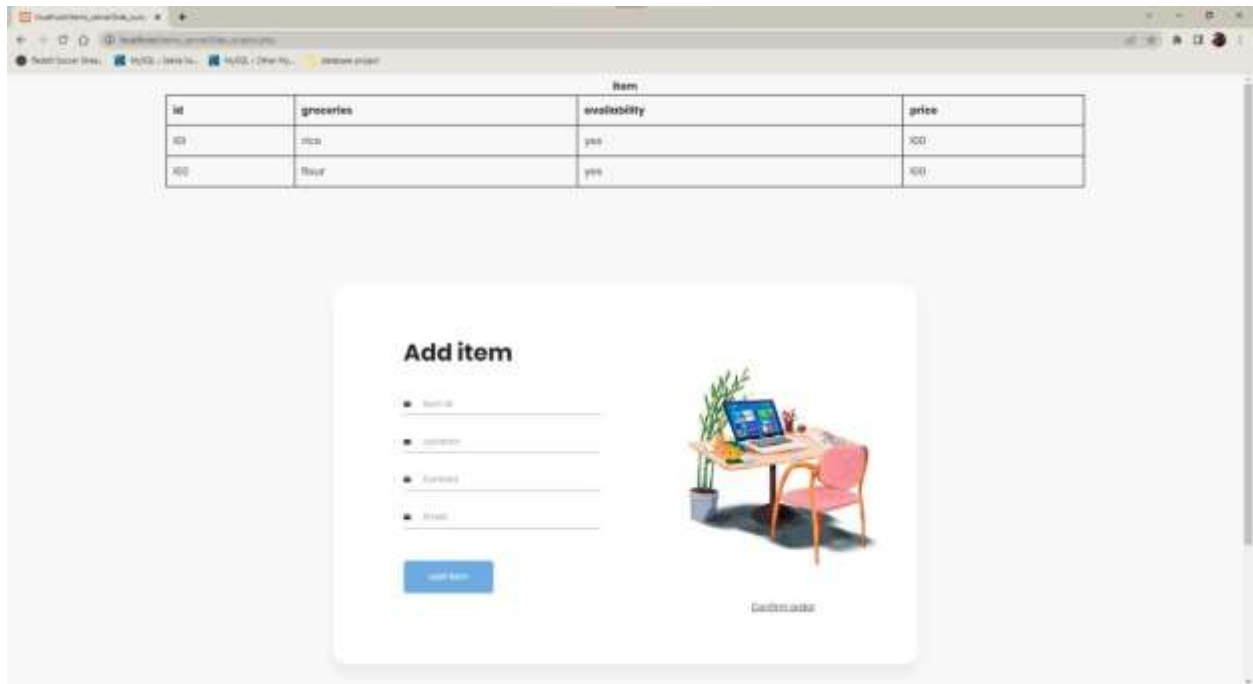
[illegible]

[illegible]

Reddit Soccer Strea... MySQL :: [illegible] MySQL :: Other M... database project

Item

| id | groceries | availability | price |
|---|---|---|---|
| 101 | rice | yes | 100 |
| 100 | flour | yes | 100 |

Add item

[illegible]

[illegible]

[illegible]

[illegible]

Add item

Confirm order